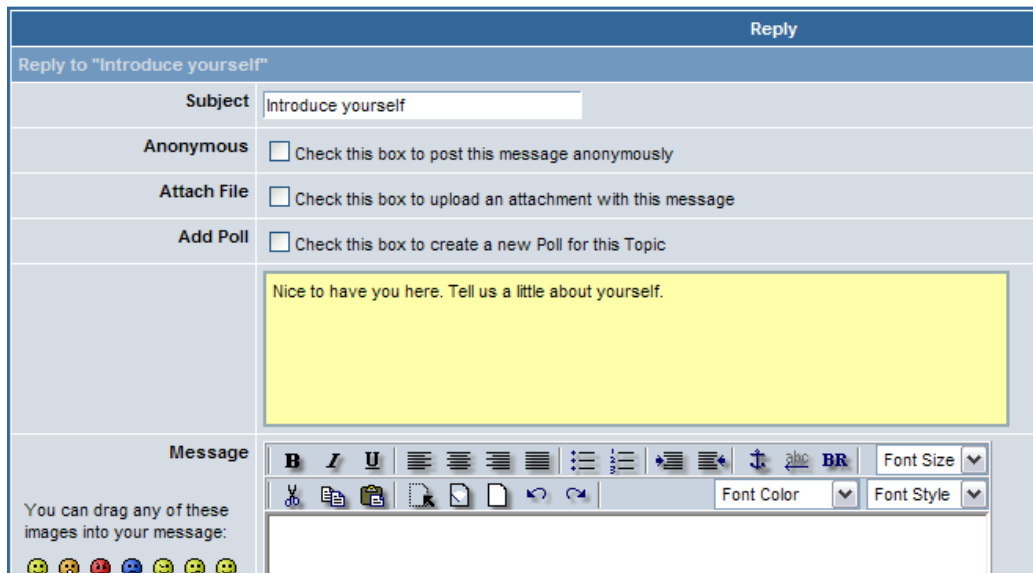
Reply

Reply to "Introduce yourself"

| | |
|---|---|
| Subject | Introduce yourself |
| Anonymous | Check this box to post this message anonymously |
| Attach File | Check this box to upload an attachment with this message |
| Add Poll | Check this box to create a new Poll for this Topic |
| | Nice to have you here. Tell us a little about yourself. |
| Message | B I U BR Font Size Font Color Font Style |

You can drag any of these images into your message: